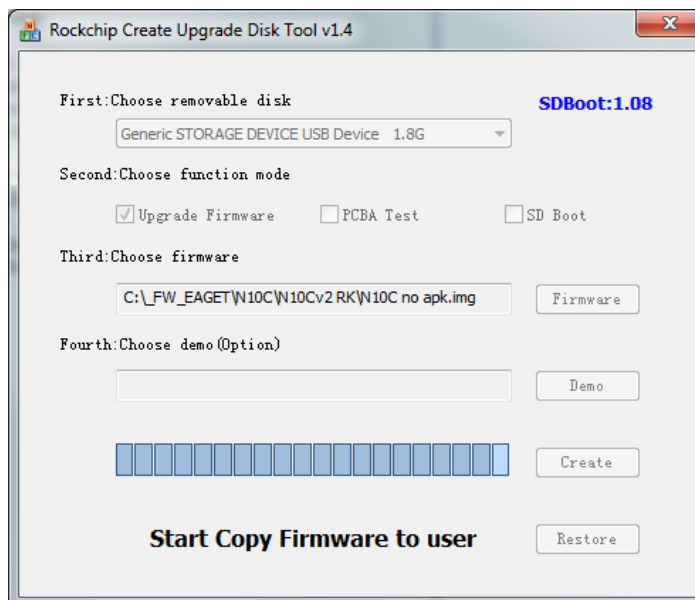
Rockchip Create Upgrade Disk Tool v1.4

First:Choose removable disk

SDBoot:1.08

Generic STORAGE DEVICE USB Device 1.8G

Second:Choose function mode

Upgrade Firmware

PCBA Test

SD Boot

Third:Choose firmware

C:\_FW_EAGET\N10C\N10Cv2 RK\N10C no apk.img

Firmware

Fourth:Choose demo(Option)

Demo

Create

Start Copy Firmware to user

Restore